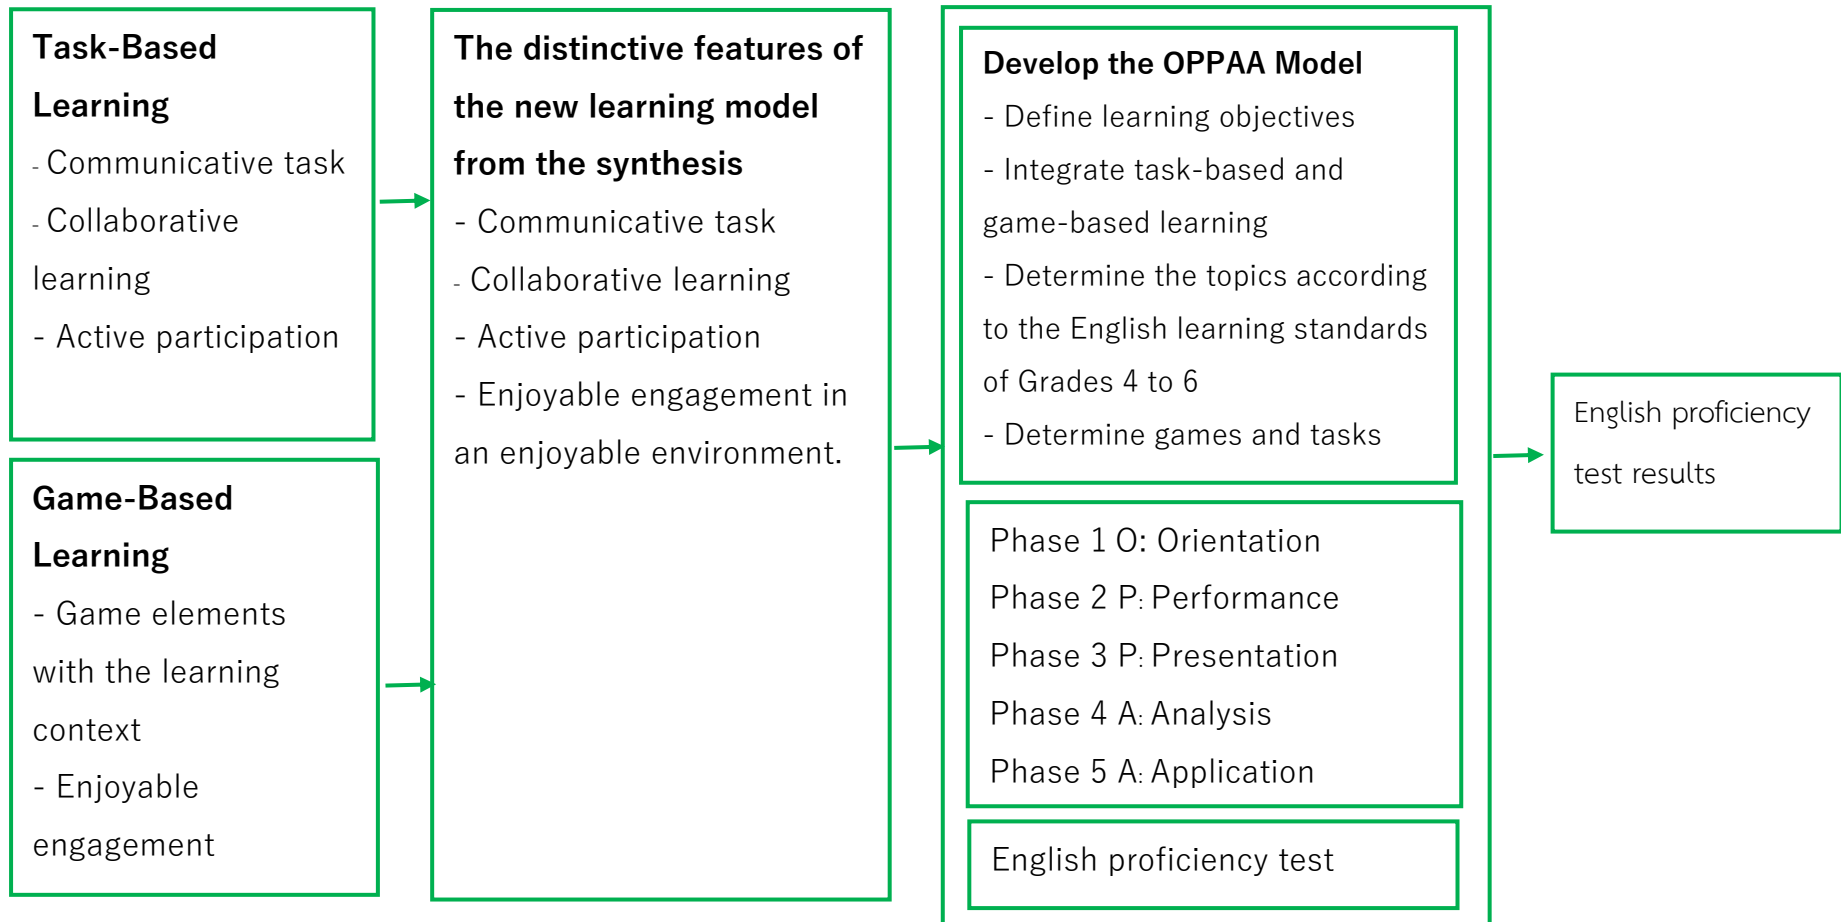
Task-Based Learning

- Communicative task

- Collaborative learning

- Active participation

Game-Based Learning

- Game elements with the learning context

- Enjoyable engagement

The distinctive features of the new learning model from the synthesis

- Communicative task

- Collaborative learning

- Active participation

- Enjoyable engagement in an enjoyable environment.

Develop the OPPAA Model

- Define learning objectives

- Integrate task-based and game-based learning

- Determine the topics according to the English learning standards of Grades 4 to 6

- Determine games and tasks

Phase 1 O: Orientation

Phase 2 P: Performance

Phase 3 P: Presentation

Phase 4 A: Analysis

Phase 5 A: Application

English proficiency test

English proficiency test results